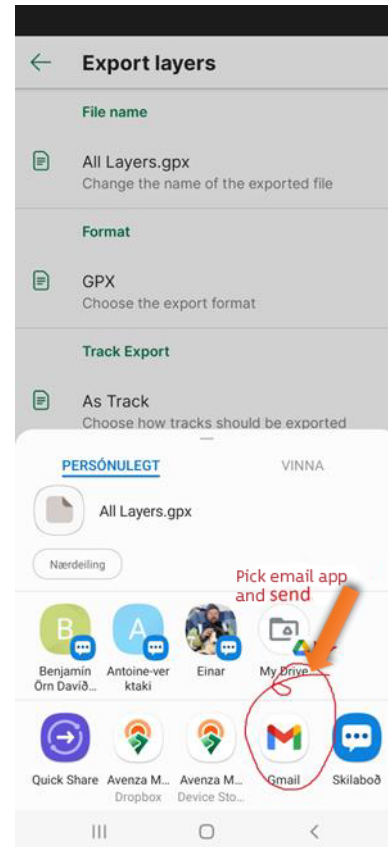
Export layers

File name

All Layers.gpx
Change the name of the exported file

Format

GPX
Choose the export format

Track Export

As Track
Choose how tracks should be exported

PERSÓNULEGT

VINNA

All Layers.gpx

Nærdeiling

Pick email app and send

B
Benjamín Örn Davíð...

A
Antoine-verktaki

Einar

My Drive

Quick Share

Avenza M...
Dropbox

Avenza M...
Device Sto...

Gmail

Skilaboð